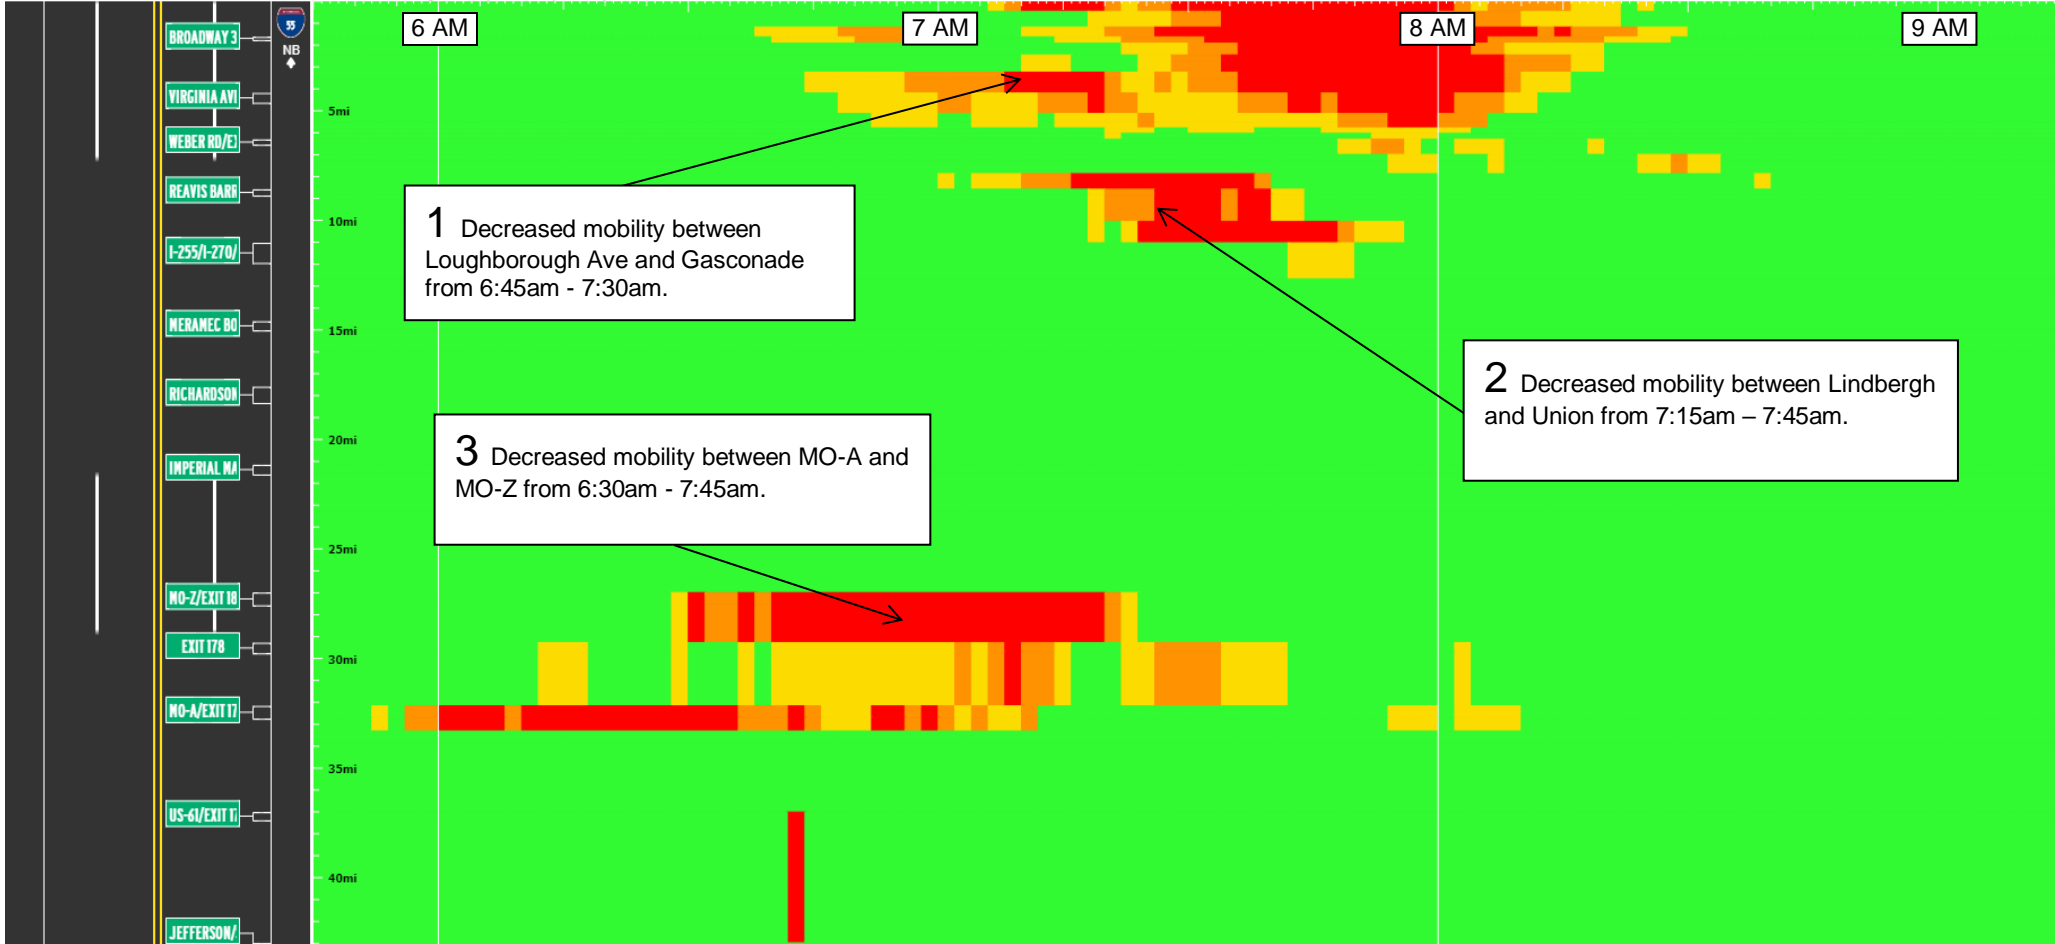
BROADWAY 3
55
NB
VIRGINIA AVI
WEBER RD/E
REAVIS BARR
I-255/I-270/
MERAMEC BO
RICHARDSON
IMPERIAL MA
MO-Z/EXIT 18
EXIT 178
MO-A/EXIT 17
US-61/EXIT 1
JEFFERSON/

6 AM
7 AM
8 AM
9 AM

5mi
10mi
15mi
20mi
25mi
30mi
35mi
40mi

1 Decreased mobility between Loughborough Ave and Gasconade from 6:45am - 7:30am.

2 Decreased mobility between Lindbergh and Union from 7:15am – 7:45am.

3 Decreased mobility between MO-A and MO-Z from 6:30am - 7:45am.